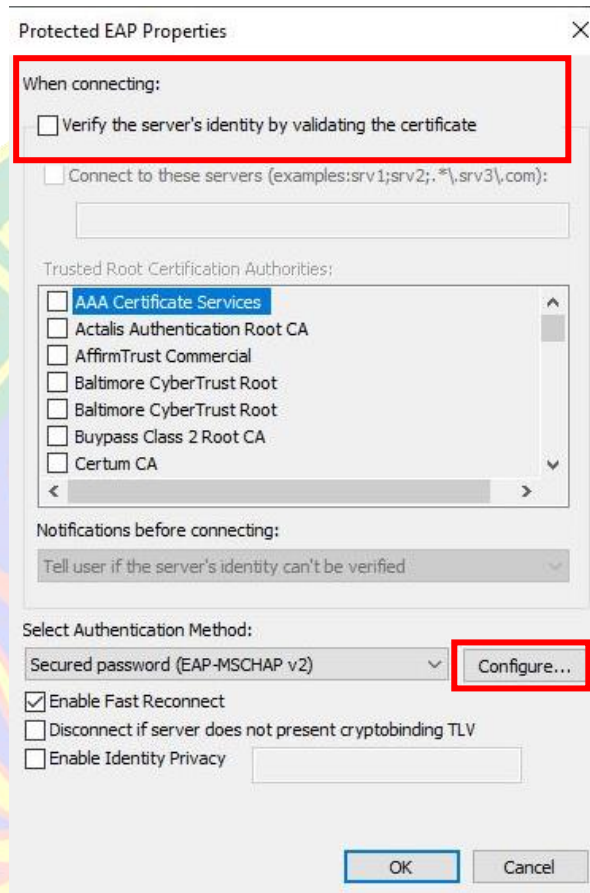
Protected EAP Properties

When connecting:

Verify the server's identity by validating the certificate

Connect to these servers (examples:srv1;srv2;.*\.srv3\.com):

Trusted Root Certification Authorities:

AAA Certificate Services
Actalis Authentication Root CA
AffirmTrust Commercial
Baltimore CyberTrust Root
Baltimore CyberTrust Root
Buypass Class 2 Root CA
Certum CA

Notifications before connecting:

Tell user if the server's identity can't be verified

Select Authentication Method:

Secured password (EAP-MSCHAP v2)

Configure...

Enable Fast Reconnect
Disconnect if server does not present cryptobinding TLV
Enable Identity Privacy

OK
Cancel